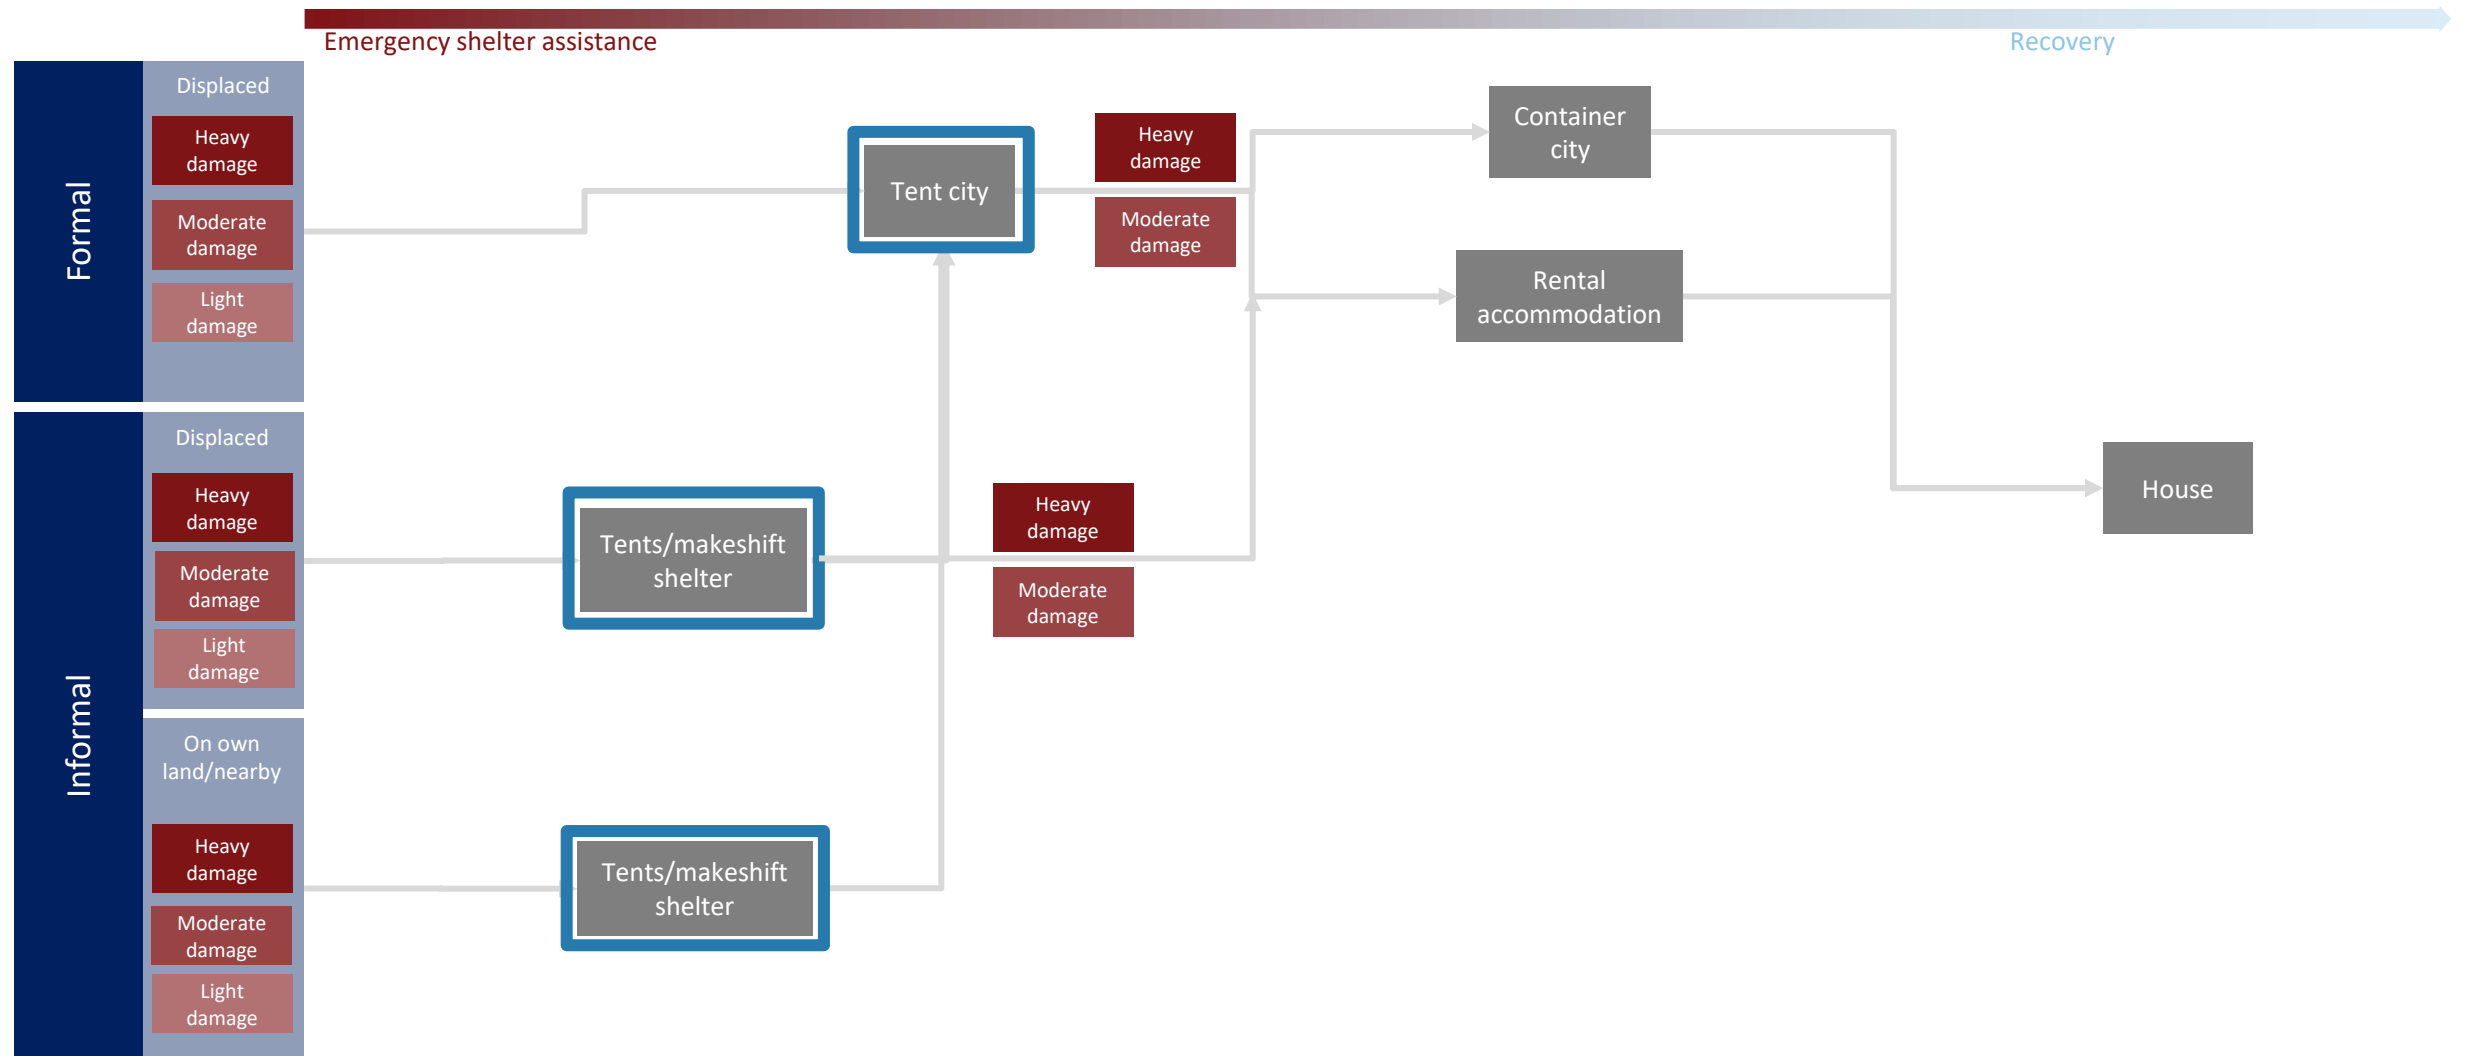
Emergency shelter assistance

Recovery

Formal

Displaced

Heavy damage

Moderate damage

Light damage

Tent city

Heavy damage

Moderate damage

Container city

Rental accommodation

Informal

Displaced

Heavy damage

Moderate damage

Light damage

Tents/makeshift shelter

Heavy damage

Moderate damage

House

On own land/nearby

Heavy damage

Moderate damage

Light damage

Tents/makeshift shelter